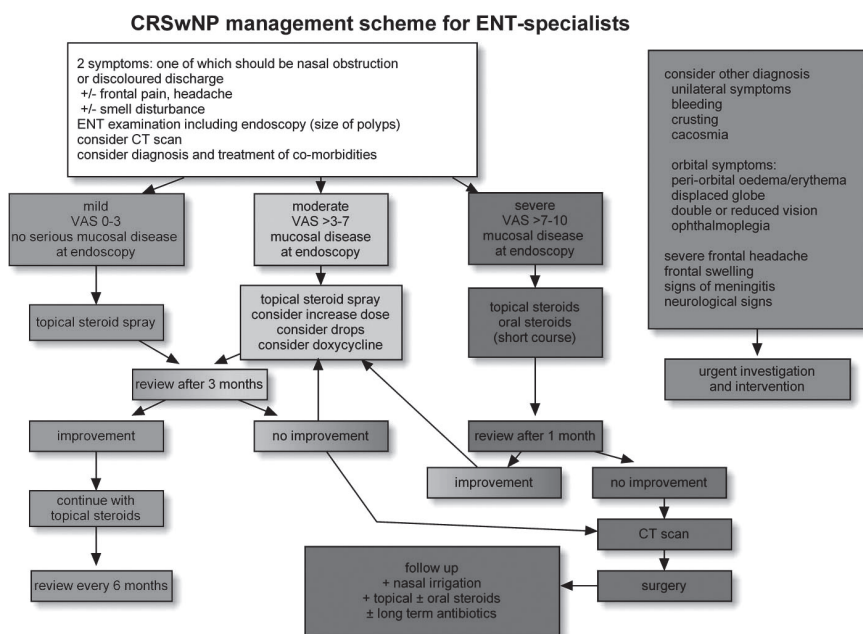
CRSwNP management scheme for ENT-specialists

2 symptoms: one of which should be nasal obstruction or discoloured discharge
+/- frontal pain, headache
+/- smell disturbance
ENT examination including endoscopy (size of polyps)
consider CT scan
consider diagnosis and treatment of co-morbidities

consider other diagnosis
unilateral symptoms
bleeding
crusting
cacosmia

orbital symptoms:
peri-orbital oedema/erythema
displaced globe
double or reduced vision
ophthalmoplegia

severe frontal headache
frontal swelling
signs of meningitis
neurological signs

urgent investigation and intervention

mild
VAS 0-3
no serious mucosal disease at endoscopy

moderate
VAS >3-7
mucosal disease at endoscopy

severe
VAS >7-10
mucosal disease at endoscopy

topical steroid spray

topical steroid spray
consider increase dose
consider drops
consider doxycycline

topical steroids
oral steroids
(short course)

review after 3 months

improvement

no improvement

review after 1 month

improvement

no improvement

continue with topical steroids

CT scan

review every 6 months

follow up
+ nasal irrigation
+ topical ± oral steroids
± long term antibiotics

surgery